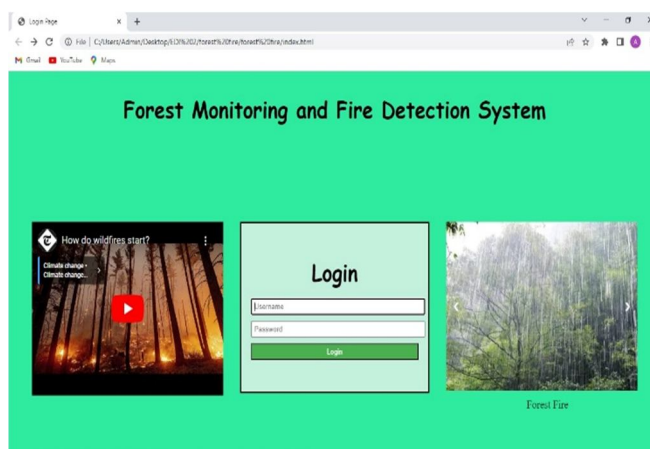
Login Page ×

File | C:/Users/Admin/Desktop/IEI%202/forest%20fire/forest%20fire/index.html

Gmail YouTube Maps

Forest Monitoring and Fire Detection System

How do wildfires start?

Climate change -
Climate change...

Login

Username

Password

Login

Forest Fire